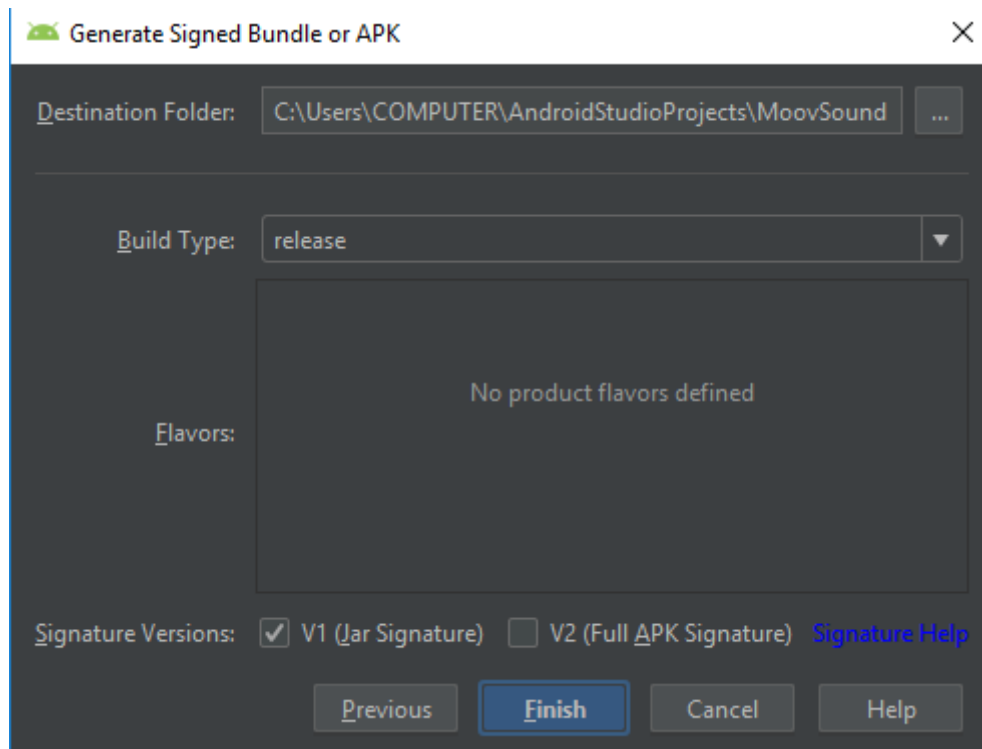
Generate Signed Bundle or APK

Destination Folder: C:\Users\COMPUTER\AndroidStudioProjects\MoovSound ...

Build Type: release

Flavors: No product flavors defined

Signature Versions: V1 (Jar Signature) V2 (Full APK Signature) Signature Help

Previous Finish Cancel Help